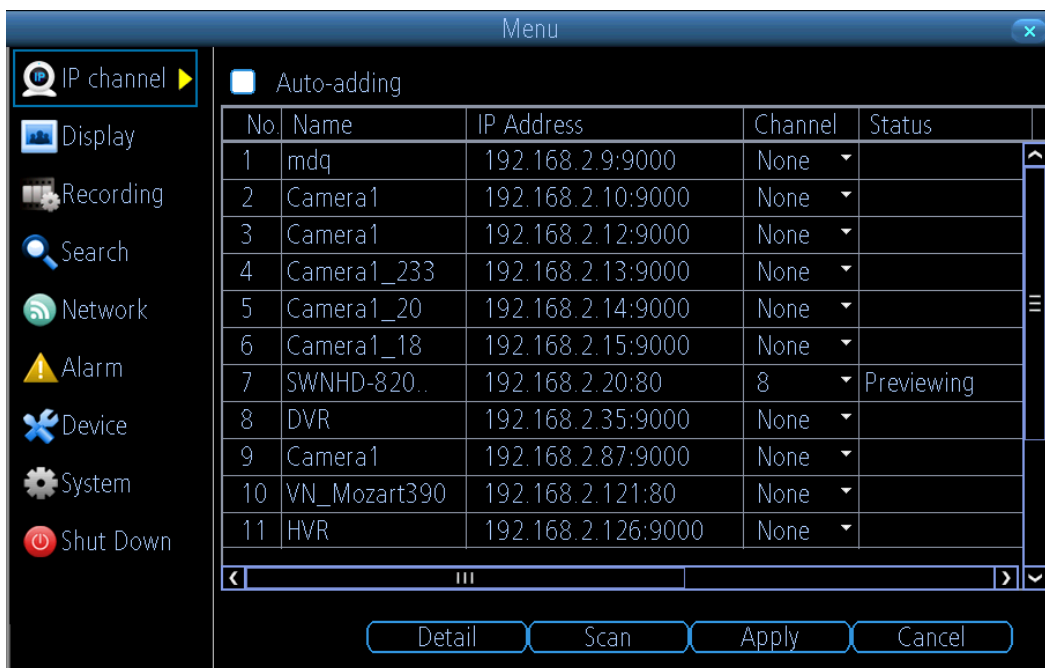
Menu

IP channel
Display
Recording
Search
Network
Alarm
Device
System
Shut Down

Auto-adding

| No. | Name | IP Address | Channel | Status |
|---|---|---|---|---|
| 1 | mdq | 192.168.2.9:9000 | None | |
| 2 | Camera1 | 192.168.2.10:9000 | None | |
| 3 | Camera1 | 192.168.2.12:9000 | None | |
| 4 | Camera1_233 | 192.168.2.13:9000 | None | |
| 5 | Camera1_20 | 192.168.2.14:9000 | None | |
| 6 | Camera1_18 | 192.168.2.15:9000 | None | |
| 7 | SWNHD-820.. | 192.168.2.20:80 | 8 | Previewing |
| 8 | DVR | 192.168.2.35:9000 | None | |
| 9 | Camera1 | 192.168.2.87:9000 | None | |
| 10 | VN_Mozart390 | 192.168.2.121:80 | None | |
| 11 | HVR | 192.168.2.126:9000 | None | |

Detail Scan Apply Cancel